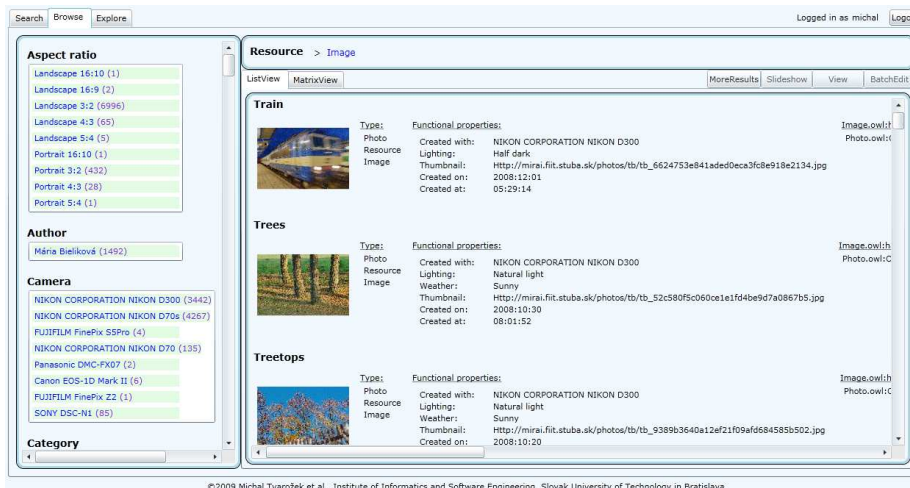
Search Browse Explore

Logged in as michal Logo

Aspect ratio
Landscape 16:10 (1)
Landscape 16:9 (2)
Landscape 3:2 (6996)
Landscape 4:3 (65)
Landscape 5:4 (5)
Portrait 16:10 (1)
Portrait 3:2 (432)
Portrait 4:3 (28)
Portrait 5:4 (1)

Author
Mária Bieliková (1492)

Camera
NIKON CORPORATION NIKON D300 (3442)
NIKON CORPORATION NIKON D70s (4267)
FUJIFILM FinePix S5Pro (4)
NIKON CORPORATION NIKON D70 (135)
Panasonic DMC-FX07 (2)
Canon EOS-1D Mark II (6)
FUJIFILM FinePix Z2 (1)
SONY DSC-N1 (85)

Category

Resource > Image

ListView MatrixView

MoreResults Slideshow View BatchEdit

Train
Type: Photo Resource Image
Functional properties:
Created with: NIKON CORPORATION NIKON D300
Lighting: Half dark
Thumbnail: Http://mirai.fiit.stuba.sk/photos/tb/tb_6624753e841aded0eca3fc8e918e2134.jpg
Created on: 2008:12:01
Created at: 05:29:14
Image.owl:h
Photo.owl:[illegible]

Trees
Type: Photo Resource Image
Functional properties:
Created with: NIKON CORPORATION NIKON D300
Lighting: Natural light
Weather: Sunny
Thumbnail: Http://mirai.fiit.stuba.sk/photos/tb/tb_52c580f5c060ce1e1fd4be9d7a0867b5.jpg
Created on: 2008:10:30
Created at: 08:01:52
Image.owl:h
Photo.owl:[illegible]

Treetops
Type: Photo Resource Image
Functional properties:
Created with: NIKON CORPORATION NIKON D300
Lighting: Natural light
Weather: Sunny
Thumbnail: Http://mirai.fiit.stuba.sk/photos/tb/tb_9389b3640a12ef21f09afd684585b502.jpg
Created on: 2008:10:20
Image.owl:h
Photo.owl:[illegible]

©2009 Michal Tvarožek et al., Institute of Informatics and Software Engineering, Slovak University of Technology in Bratislava